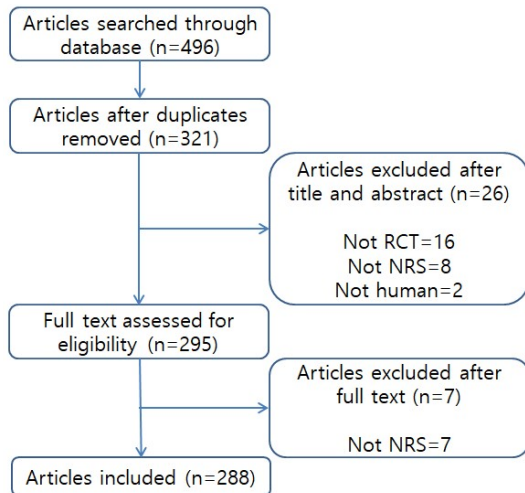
Articles searched through database (n=496)

Articles after duplicates removed (n=321)

Articles excluded after title and abstract (n=26)

Not RCT=16
Not NRS=8
Not human=2

Full text assessed for eligibility (n=295)

Articles excluded after full text (n=7)

Not NRS=7

Articles included (n=288)